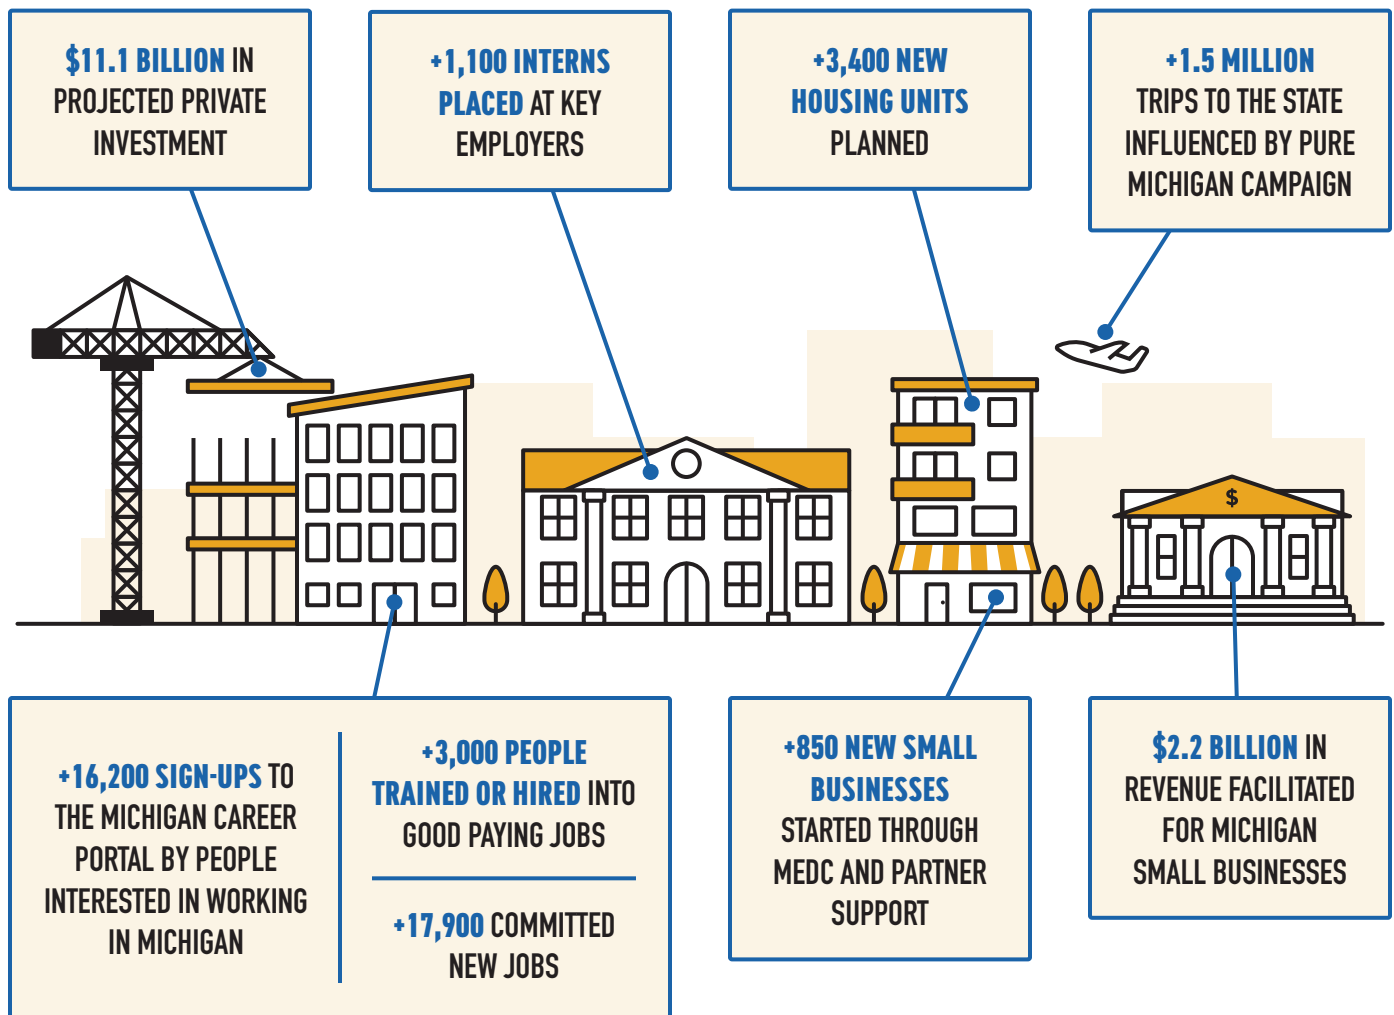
$11.1 BILLION IN PROJECTED PRIVATE INVESTMENT

+1,100 INTERNS PLACED AT KEY EMPLOYERS

+3,400 NEW HOUSING UNITS PLANNED

+1.5 MILLION TRIPS TO THE STATE INFLUENCED BY PURE MICHIGAN CAMPAIGN

$

+16,200 SIGN-UPS TO THE MICHIGAN CAREER PORTAL BY PEOPLE INTERESTED IN WORKING IN MICHIGAN

+3,000 PEOPLE TRAINED OR HIRED INTO GOOD PAYING JOBS

+17,900 COMMITTED NEW JOBS

+850 NEW SMALL BUSINESSES STARTED THROUGH MEDC AND PARTNER SUPPORT

$2.2 BILLION IN REVENUE FACILITATED FOR MICHIGAN SMALL BUSINESSES